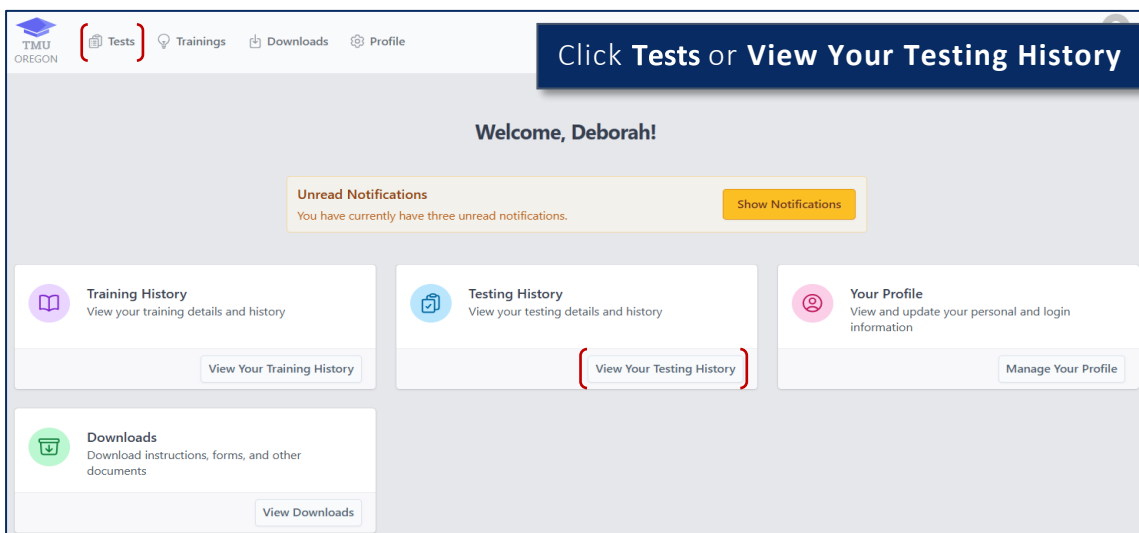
TMU OREGON

Tests Trainings Downloads Profile

Click **Tests** or **View Your Testing History**

Welcome, Deborah!

Unread Notifications
You have currently have three unread notifications.

Show Notifications

Training History
View your training details and history

View Your Training History

Testing History
View your testing details and history

View Your Testing History

Your Profile
View and update your personal and login information

Manage Your Profile

Downloads
Download instructions, forms, and other documents

View Downloads